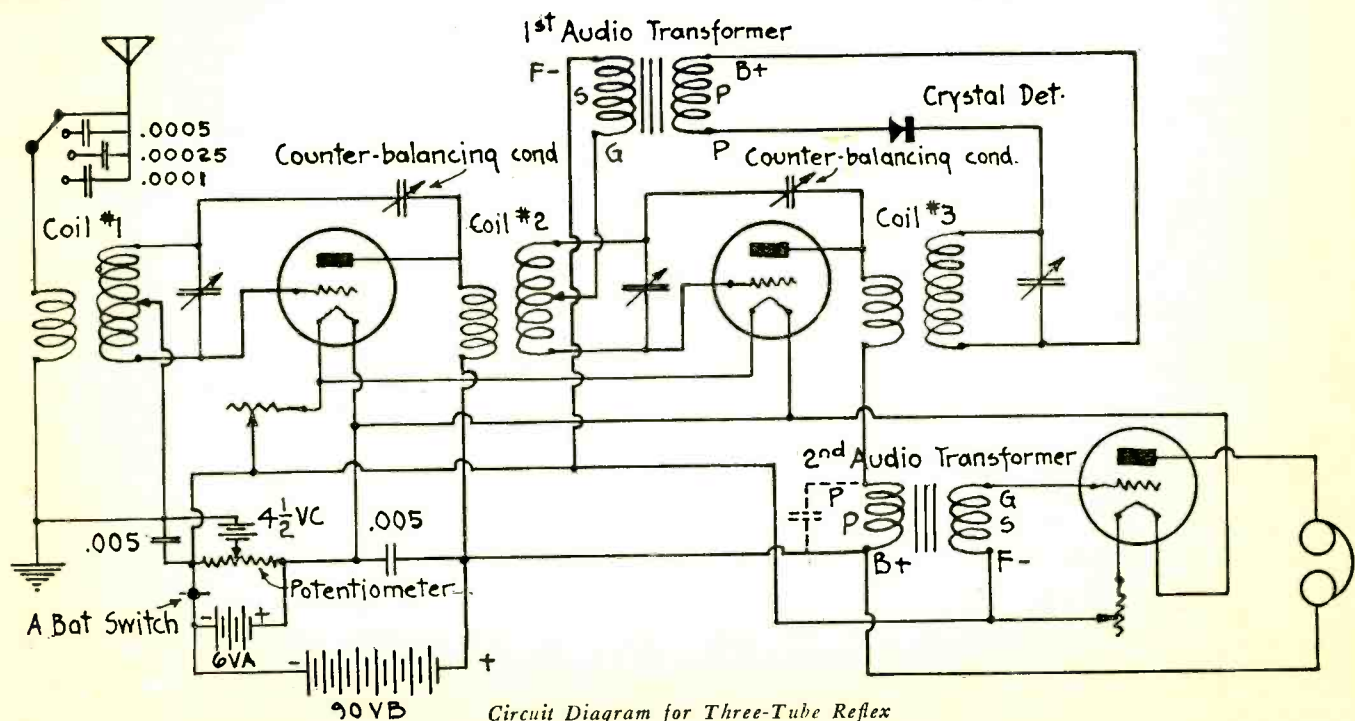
1st Audio Transformer
F-
S
G
B+
P
P
Crystal Det.
.0005
.00025
.0001
Counter-balancing cond
Counter-balancing cond.
Coil #1
Coil #2
Coil #3
2nd Audio Transformer
P
P
B+
G
S
F-
.005
$4\frac{1}{2}$VC
.005
Potentiometer
A Bat Switch
6VA
90VB
Circuit Diagram for Three-Tube Reflex